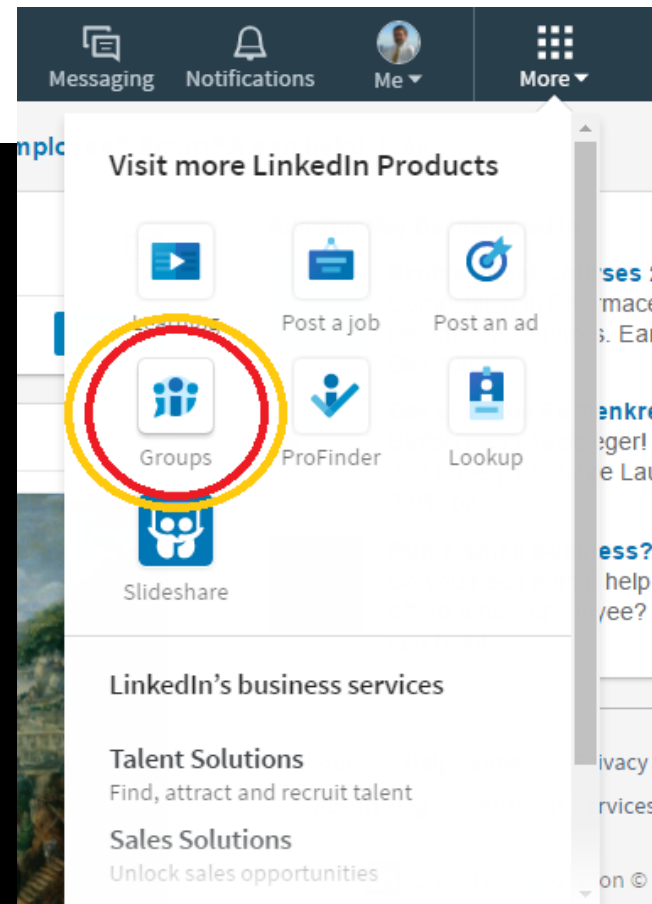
Messaging Notifications Me More

nplo

Visit more LinkedIn Products

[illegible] Post a job Post an ad

rses
rmace
s. Ea

Groups ProFinder Lookup

enkre
eger!
e Lau

Slideshare

ess?
help
yee?

LinkedIn’s business services

Talent Solutions
Find, attract and recruit talent

ivacy

rvices

Sales Solutions
Unlock sales opportunities

on ©